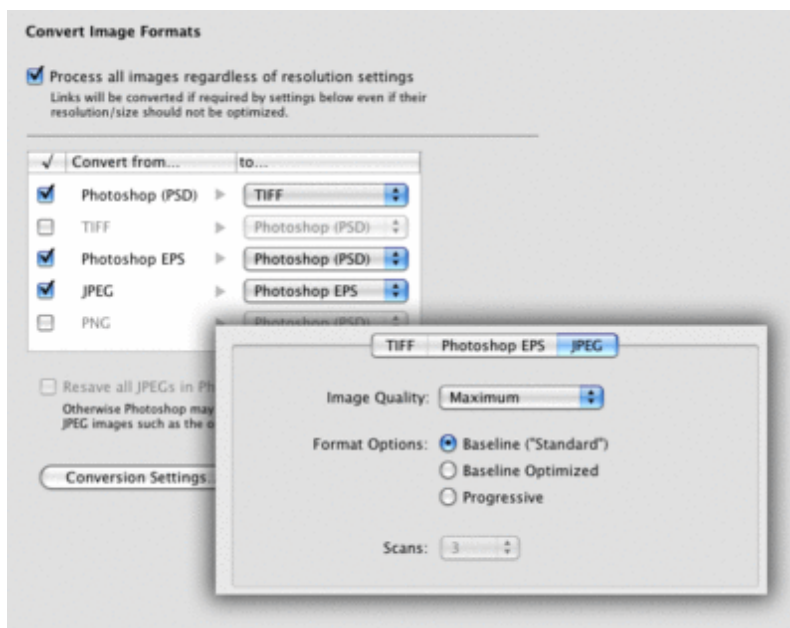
Convert Image Formats

Process all images regardless of resolution settings
Links will be converted if required by settings below even if their resolution/size should not be optimized.

| ✓ | Convert from... | to... |
|---|---|---|
| ✓ | Photoshop (PSD) | TIFF |
|  | TIFF | Photoshop (PSD) |
| ✓ | Photoshop EPS | Photoshop (PSD) |
| ✓ | JPEG | Photoshop EPS |
|  | PNG | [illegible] |

Resave all JPEGs in Ph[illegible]
Otherwise Photoshop may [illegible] JPEG images such as the o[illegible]

Conversion Settings...

TIFF | Photoshop EPS | JPEG

Image Quality: Maximum

Format Options: Baseline ("Standard")
Baseline Optimized
Progressive

Scans: 3